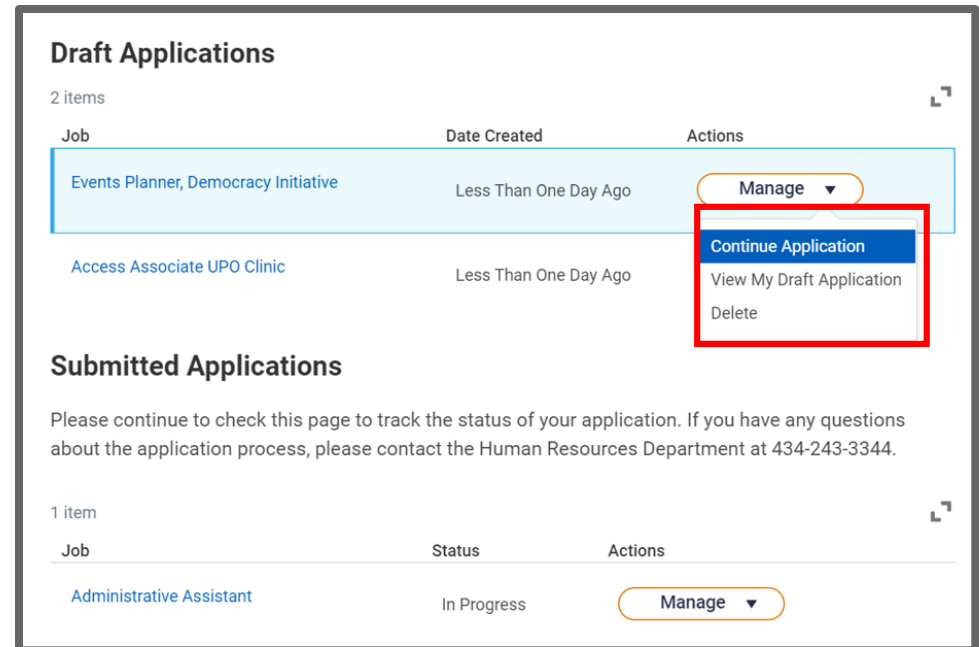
Draft Applications

2 items

| Job | Date Created | Actions |
|---|---|---|
| Events Planner, Democracy Initiative | Less Than One Day Ago | Manage ▼ |
| Access Associate UPO Clinic | Less Than One Day Ago | |

Continue Application
View My Draft Application
Delete

Submitted Applications

Please continue to check this page to track the status of your application. If you have any questions about the application process, please contact the Human Resources Department at 434-243-3344.

1 item

| Job | Status | Actions |
|---|---|---|
| Administrative Assistant | In Progress | Manage ▼ |